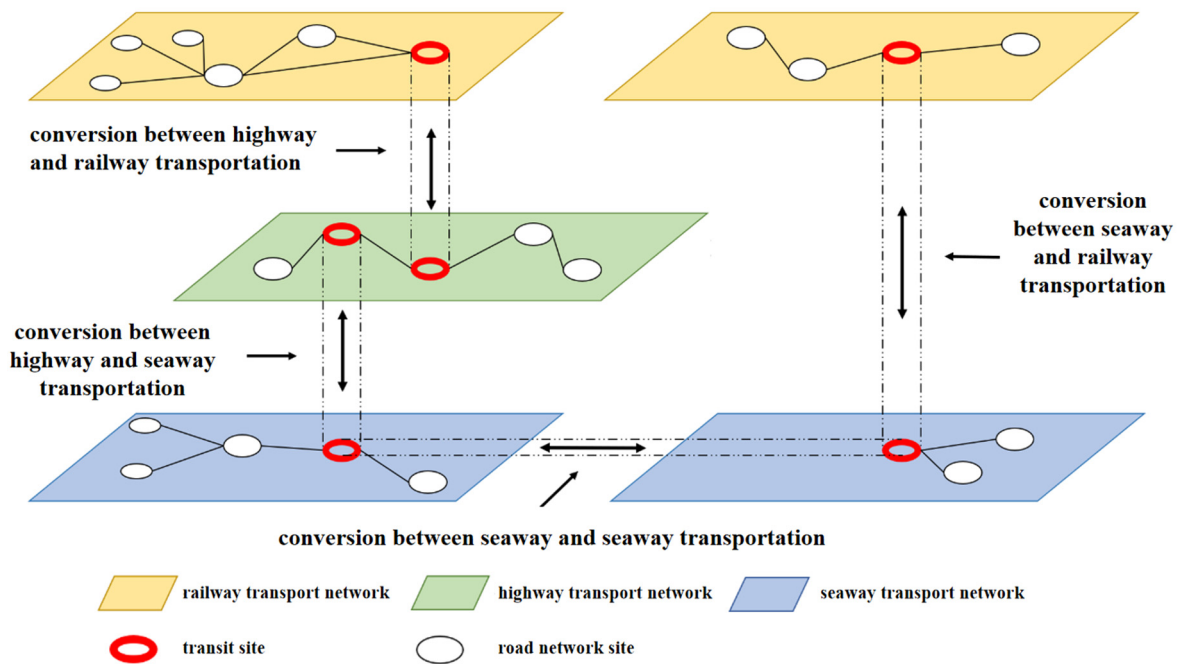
conversion between highway and railway transportation

conversion between seaway and railway transportation

conversion between highway and seaway transportation

conversion between seaway and seaway transportation

railway transport network
highway transport network
seaway transport network
transit site
road network site